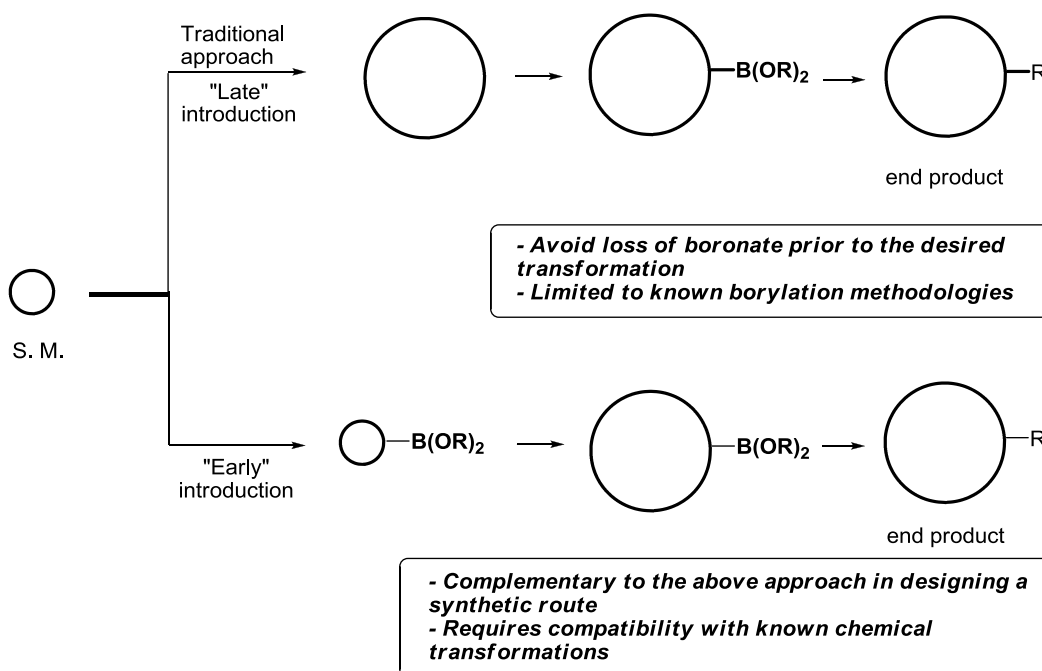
Traditional approach

"Late" introduction

$B(OR)_2$

R

end product

- Avoid loss of boronate prior to the desired transformation
- Limited to known borylation methodologies

S. M.

"Early" introduction

$B(OR)_2$

$B(OR)_2$

R

end product

- Complementary to the above approach in designing a synthetic route
- Requires compatibility with known chemical transformations